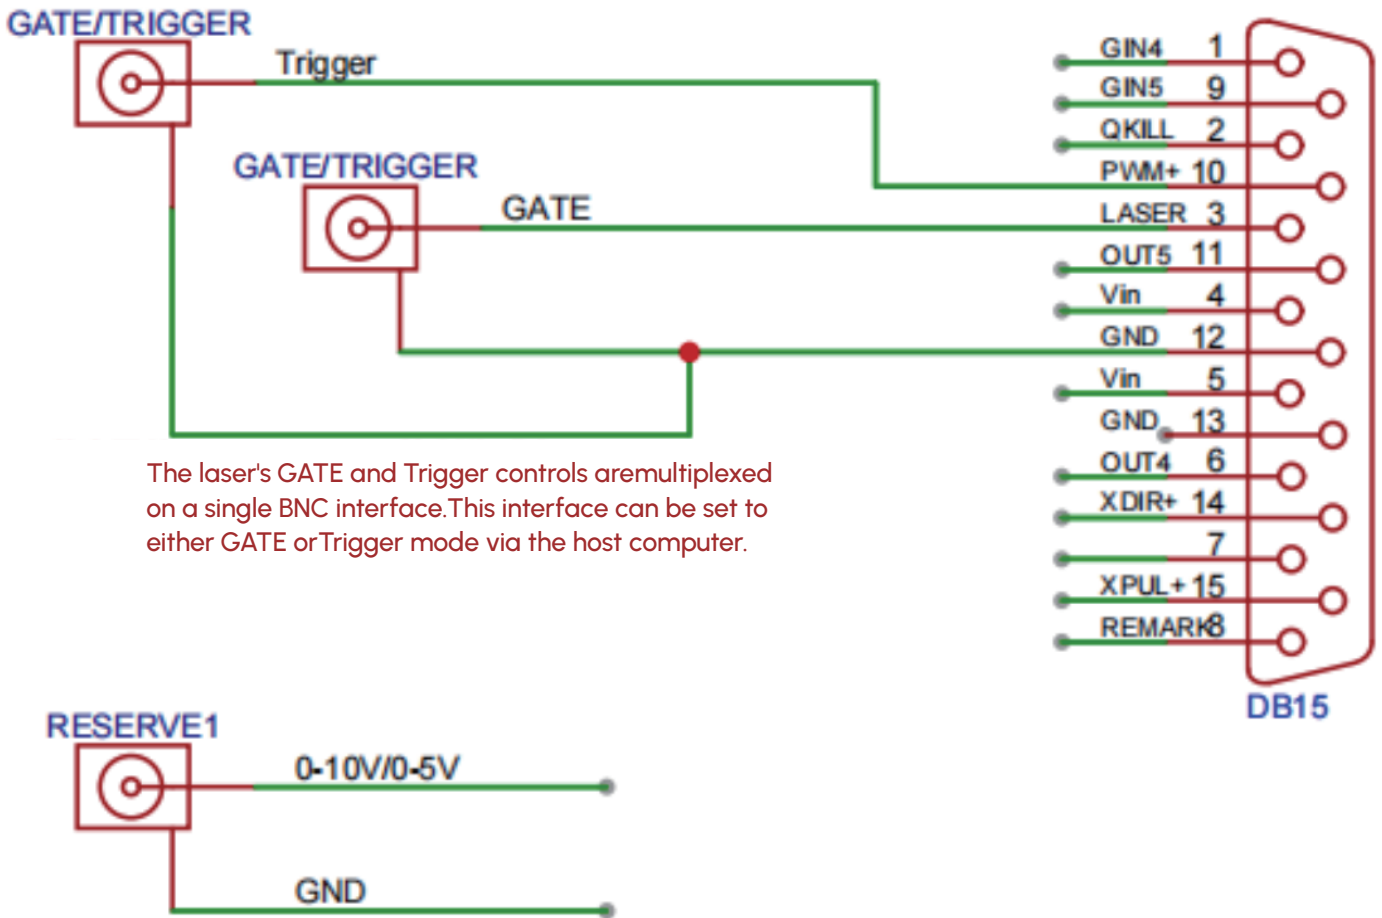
GATE/TRIGGER

Trigger

GATE/TRIGGER

GATE

The laser's GATE and Trigger controls aremultiplexed on a single BNC interface.This interface can be set to either GATE orTrigger mode via the host computer.

GIN4 1
GIN5 9
QKILL 2
PWM+ 10
LASER 3
OUT5 11
Vin 4
GND 12
Vin 5
GND 13
OUT4 6
XDIR+ 14
7
XPUL+ 15
REMARK8

DB15

RESERVE1

0-10V/0-5V

GND